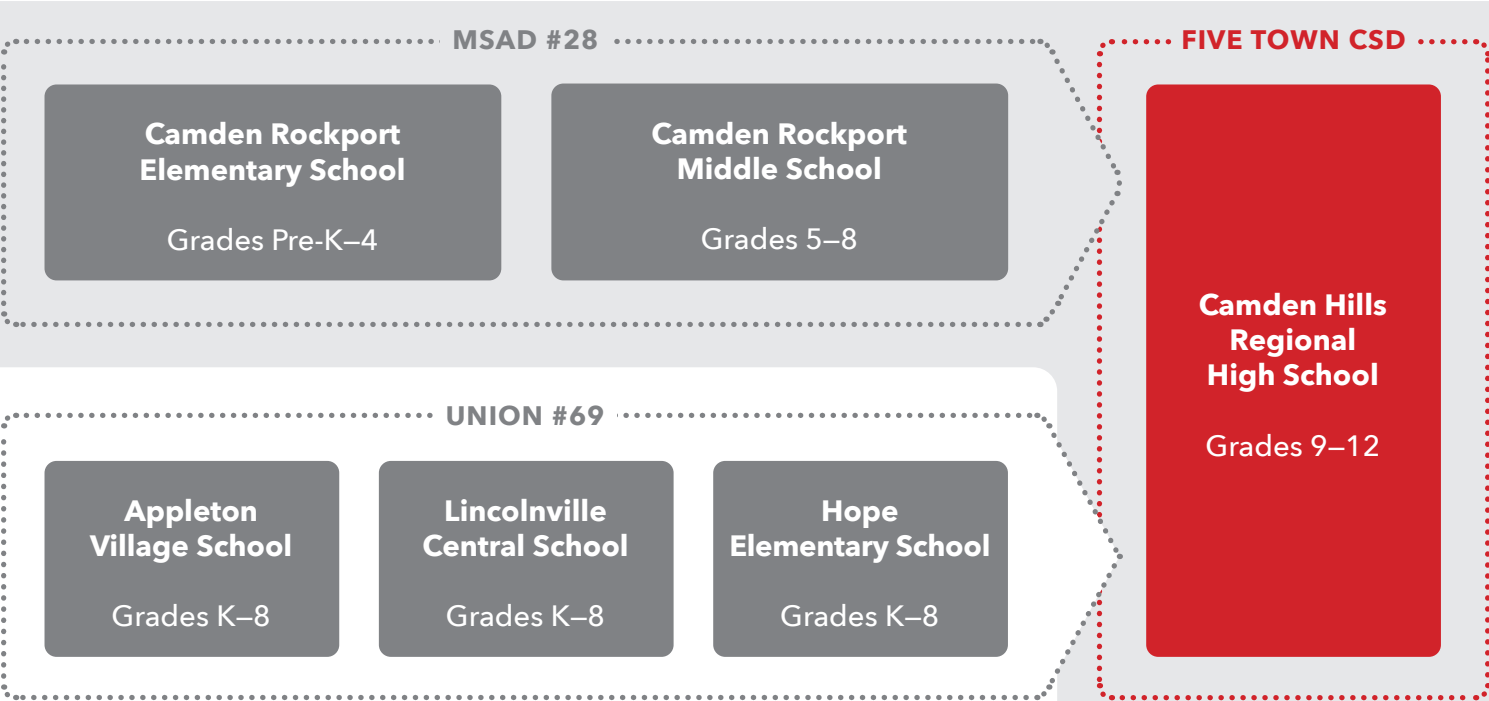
MSAD #28

Camden Rockport Elementary School

Grades Pre-K–4

Camden Rockport Middle School

Grades 5–8

UNION #69

Appleton Village School

Grades K–8

Lincolnville Central School

Grades K–8

Hope Elementary School

Grades K–8

FIVE TOWN CSD

Camden Hills Regional High School

Grades 9–12